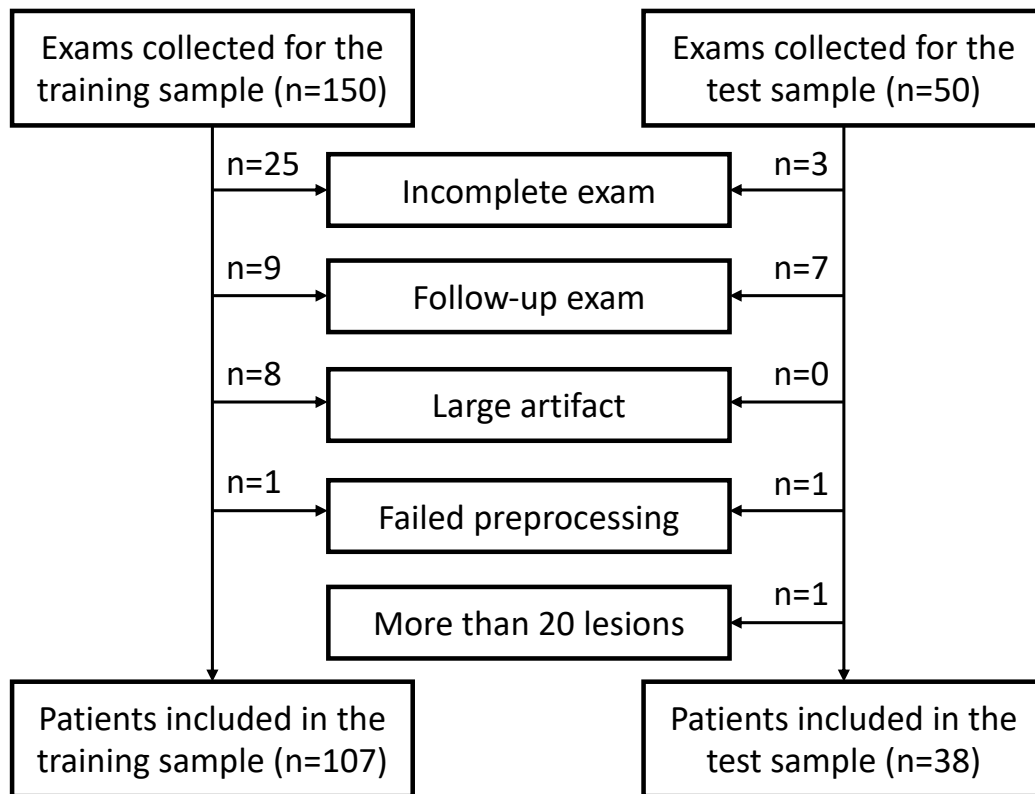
Exams collected for the training sample (n=150)

Exams collected for the test sample (n=50)

n=25

Incomplete exam

n=3

n=9

Follow-up exam

n=7

n=8

Large artifact

n=0

n=1

Failed preprocessing

n=1

More than 20 lesions

n=1

Patients included in the training sample (n=107)

Patients included in the test sample (n=38)